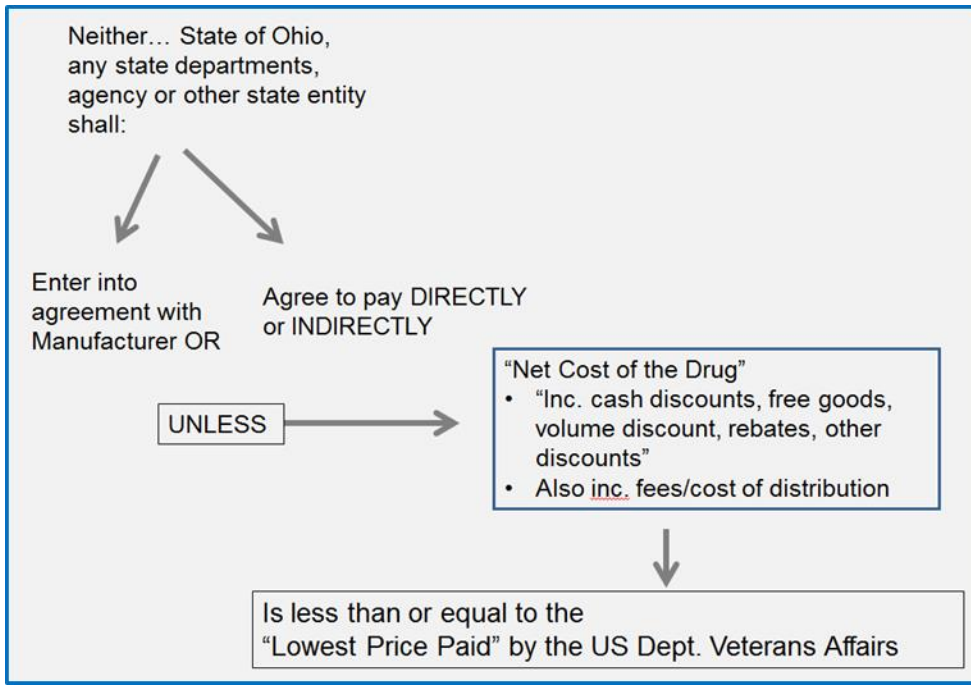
Neither… State of Ohio, any state departments, agency or other state entity shall:

Enter into agreement with Manufacturer OR

Agree to pay DIRECTLY or INDIRECTLY

UNLESS

“Net Cost of the Drug”
• “Inc. cash discounts, free goods, volume discount, rebates, other discounts”
• Also inc. fees/cost of distribution

Is less than or equal to the “Lowest Price Paid” by the US Dept. Veterans Affairs